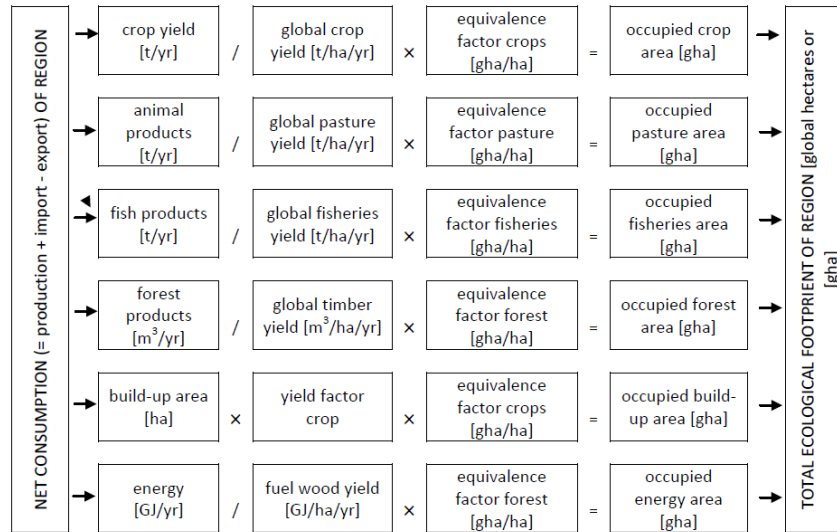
NET CONSUMPTION (= production + import - export) OF REGION

crop yield [t/yr] / global crop yield [t/ha/yr] × equivalence factor crops [gha/ha] = occupied crop area [gha]

animal products [t/yr] / global pasture yield [t/ha/yr] × equivalence factor pasture [gha/ha] = occupied pasture area [gha]

fish products [t/yr] / global fisheries yield [t/ha/yr] × equivalence factor fisheries [gha/ha] = occupied fisheries area [gha]

forest products [m$^3$/yr] / global timber yield [m$^3$/ha/yr] × equivalence factor forest [gha/ha] = occupied forest area [gha]

build-up area [ha] × yield factor crop × equivalence factor crops [gha/ha] = occupied build-up area [gha]

energy [GJ/yr] / fuel wood yield [GJ/ha/yr] × equivalence factor forest [gha/ha] = occupied energy area [gha]

TOTAL ECOLOGICAL FOOTPRIENT OF REGION [global hectares or [gha]